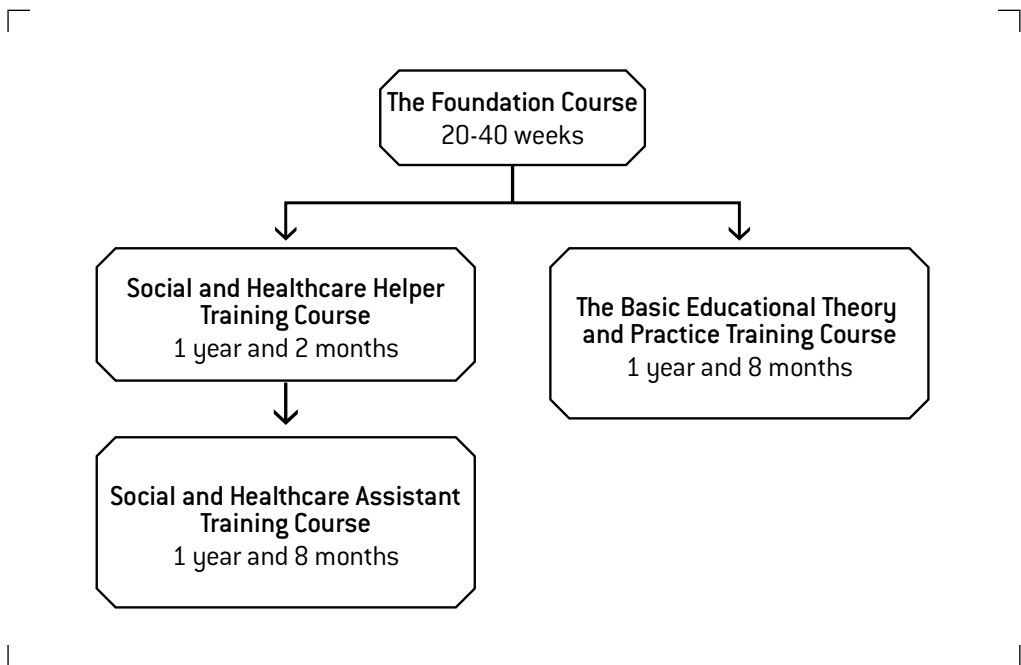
The Foundation Course
20-40 weeks

Social and Healthcare Helper Training Course
1 year and 2 months

The Basic Educational Theory and Practice Training Course
1 year and 8 months

Social and Healthcare Assistant Training Course
1 year and 8 months